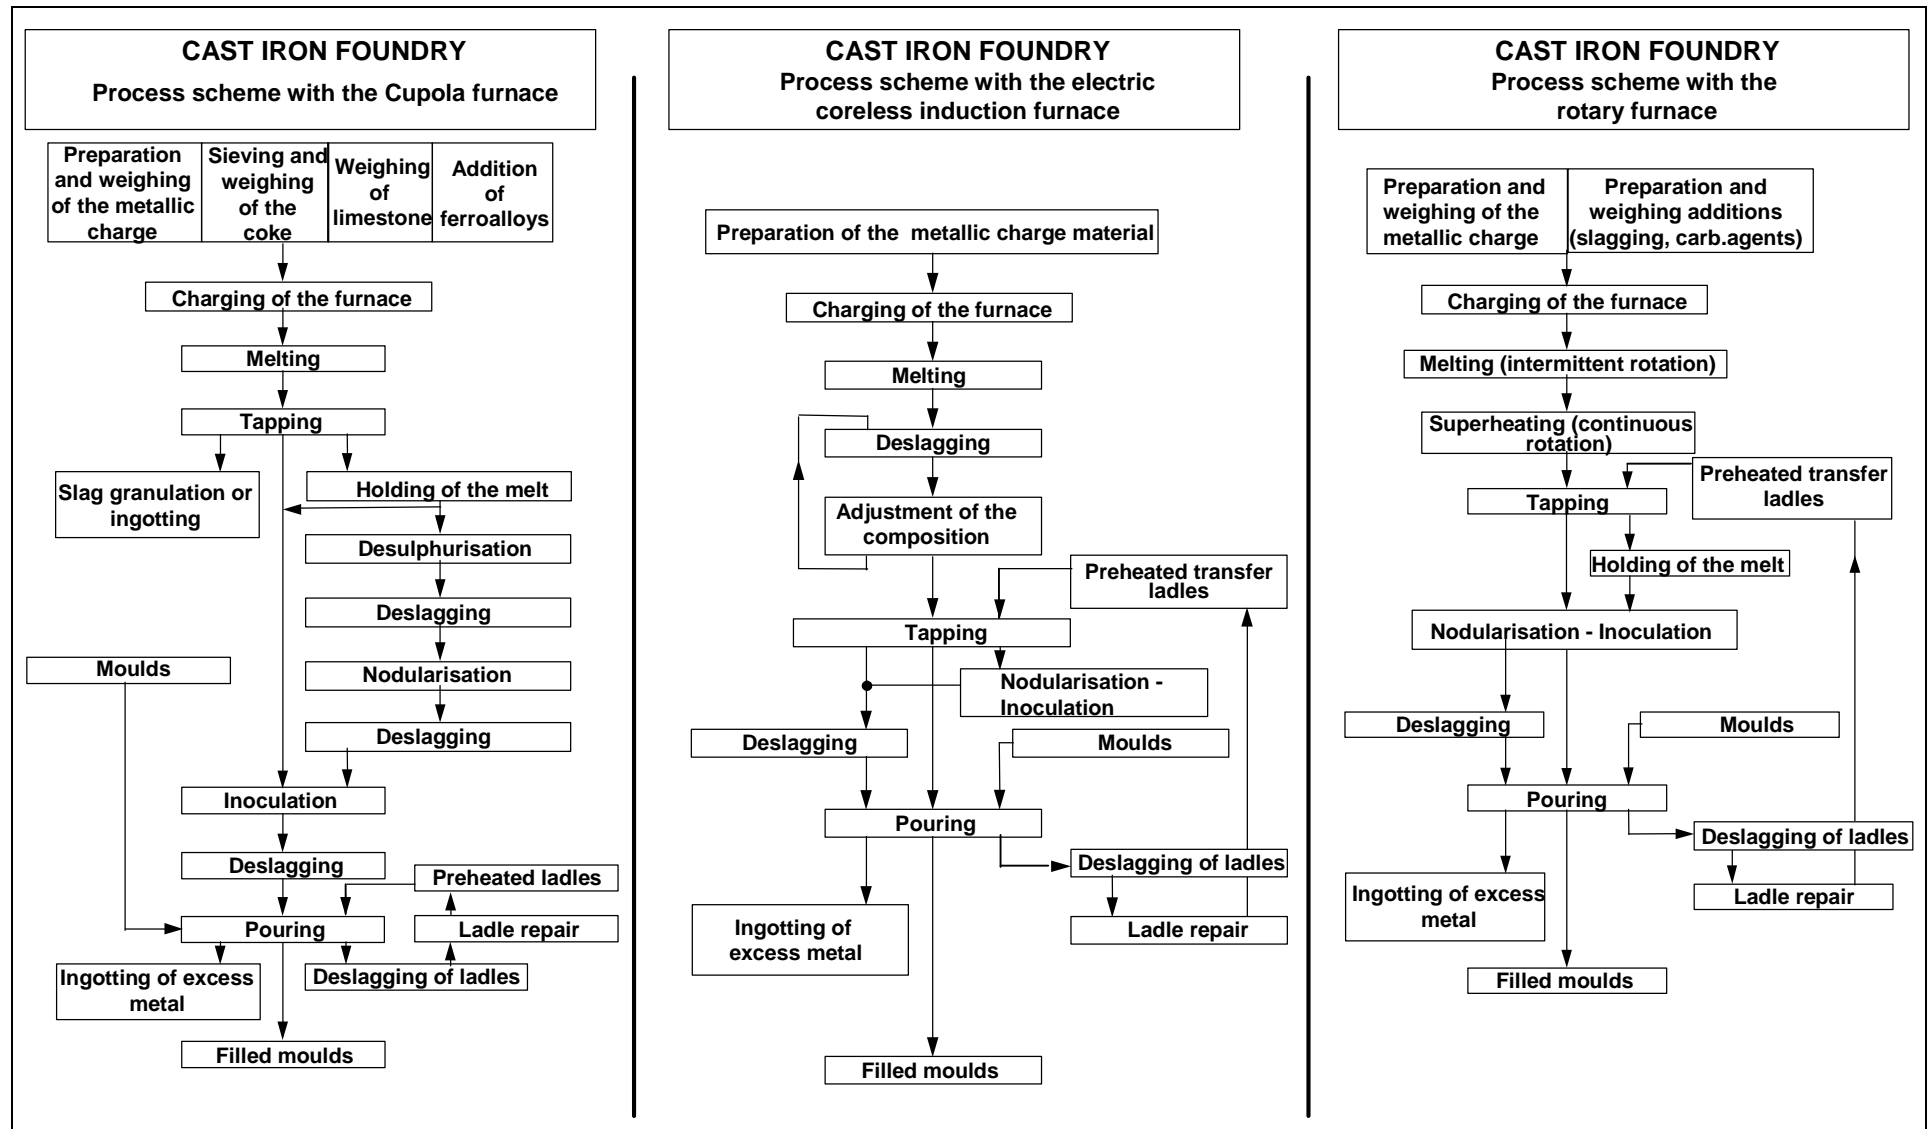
CAST IRON FOUNDRY
Process scheme with the Cupola furnace

Preparation and weighing of the metallic charge

Sieving and weighing of the coke

Weighing of limestone

Addition of ferroalloys

Charging of the furnace

Melting

Tapping

Slag granulation or ingotting

Holding of the melt

Desulphurisation

Deslagging

Nodularisation

Deslagging

Moulds

Inoculation

Deslagging

Preheated ladles

Pouring

Ladle repair

Ingotting of excess metal

Deslagging of ladles

Filled moulds

CAST IRON FOUNDRY
Process scheme with the electric coreless induction furnace

Preparation of the metallic charge material

Charging of the furnace

Melting

Deslagging

Adjustment of the composition

Preheated transfer ladles

Tapping

Nodularisation - Inoculation

Deslagging

Moulds

Pouring

Deslagging of ladles

Ingotting of excess metal

Ladle repair

Filled moulds

CAST IRON FOUNDRY
Process scheme with the rotary furnace

Preparation and weighing of the metallic charge

Preparation and weighing additions (slagging, carb.agents)

Charging of the furnace

Melting (intermittent rotation)

Superheating (continuous rotation)

Preheated transfer ladles

Tapping

Holding of the melt

Nodularisation - Inoculation

Deslagging

Moulds

Pouring

Deslagging of ladles

Ingotting of excess metal

Ladle repair

Filled moulds